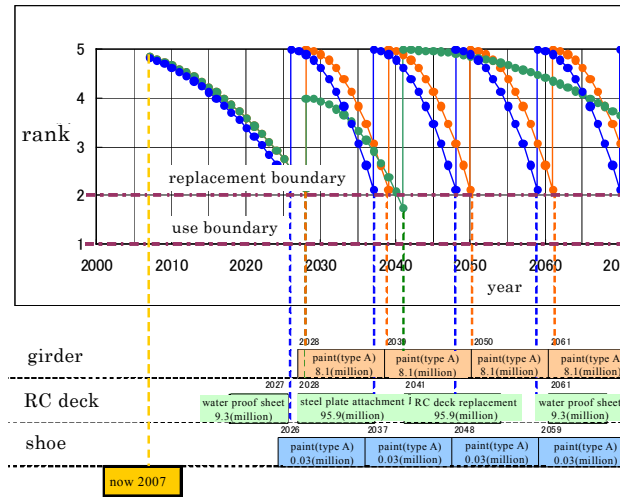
5
4
rank
3
replacement boundary
2
use boundary
1
2000 2010 2020 2030 2040 2050 2060 20
year

girder
2028
paint(type A) 8.1(million)
2039
paint(type A) 8.1(million)
2050
paint(type A) 8.1(million)
2061
paint(type A) 8.1(million)

RC deck
2027
water proof sheet 9.3(million)
2028
steel plate attachment 95.9(million)
2041
RC deck replacement 95.9(million)
2061
water proof sheet 9.3(million)

shoe
2026
paint(type A) 0.03(million)
2037
paint(type A) 0.03(million)
2048
paint(type A) 0.03(million)
2059
paint(type A) 0.03(million)

now 2007